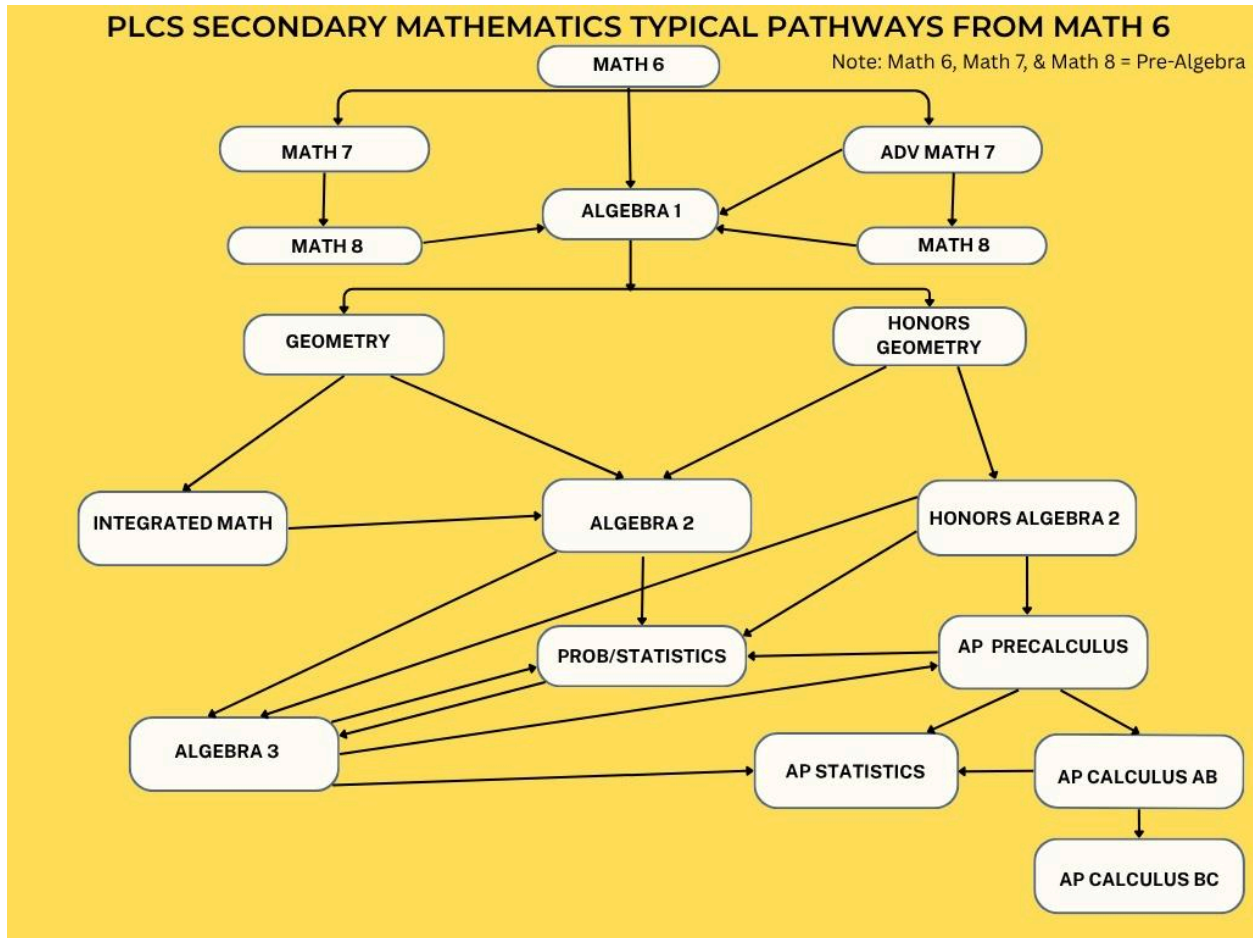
PLCS SECONDARY MATHEMATICS TYPICAL PATHWAYS FROM MATH 6

Note: Math 6, Math 7, & Math 8 = Pre-Algebra

MATH 6

MATH 7

ADV MATH 7

ALGEBRA 1

MATH 8

MATH 8

GEOMETRY

HONORS GEOMETRY

INTEGRATED MATH

ALGEBRA 2

HONORS ALGEBRA 2

PROB/STATISTICS

AP PRECALCULUS

ALGEBRA 3

AP STATISTICS

AP CALCULUS AB

AP CALCULUS BC